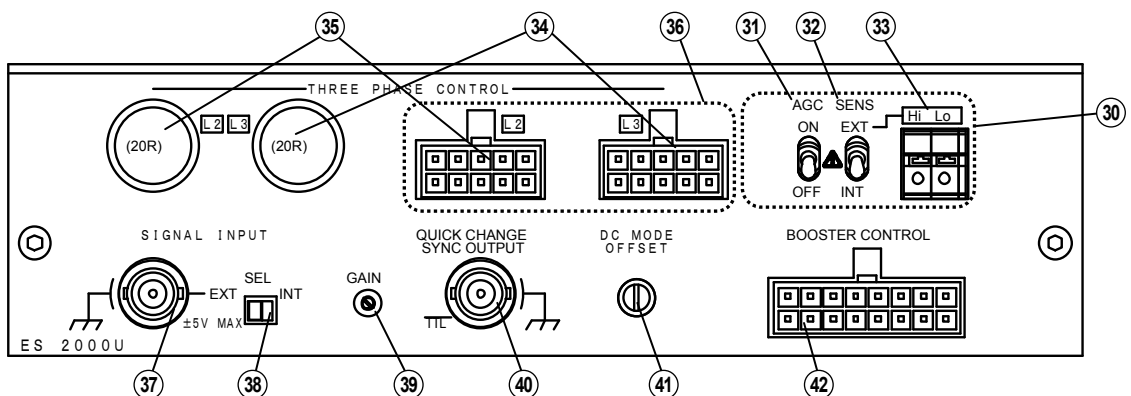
35
34
36
31
32
33
30

THREE PHASE CONTROL

(20R)
L 2
L 3
(20R)

L 2
L 3

AGC
SENS
Hi
Lo
EXT
ON
OFF
INT

SIGNAL INPUT
EXT
SEL
INT
±5V MAX

GAIN

QUICK CHANGE
SYNC OUTPUT
TTL

DC MODE
OFFSET

BOOSTER CONTROL

ES 2000U

37
38
39
40
41
42